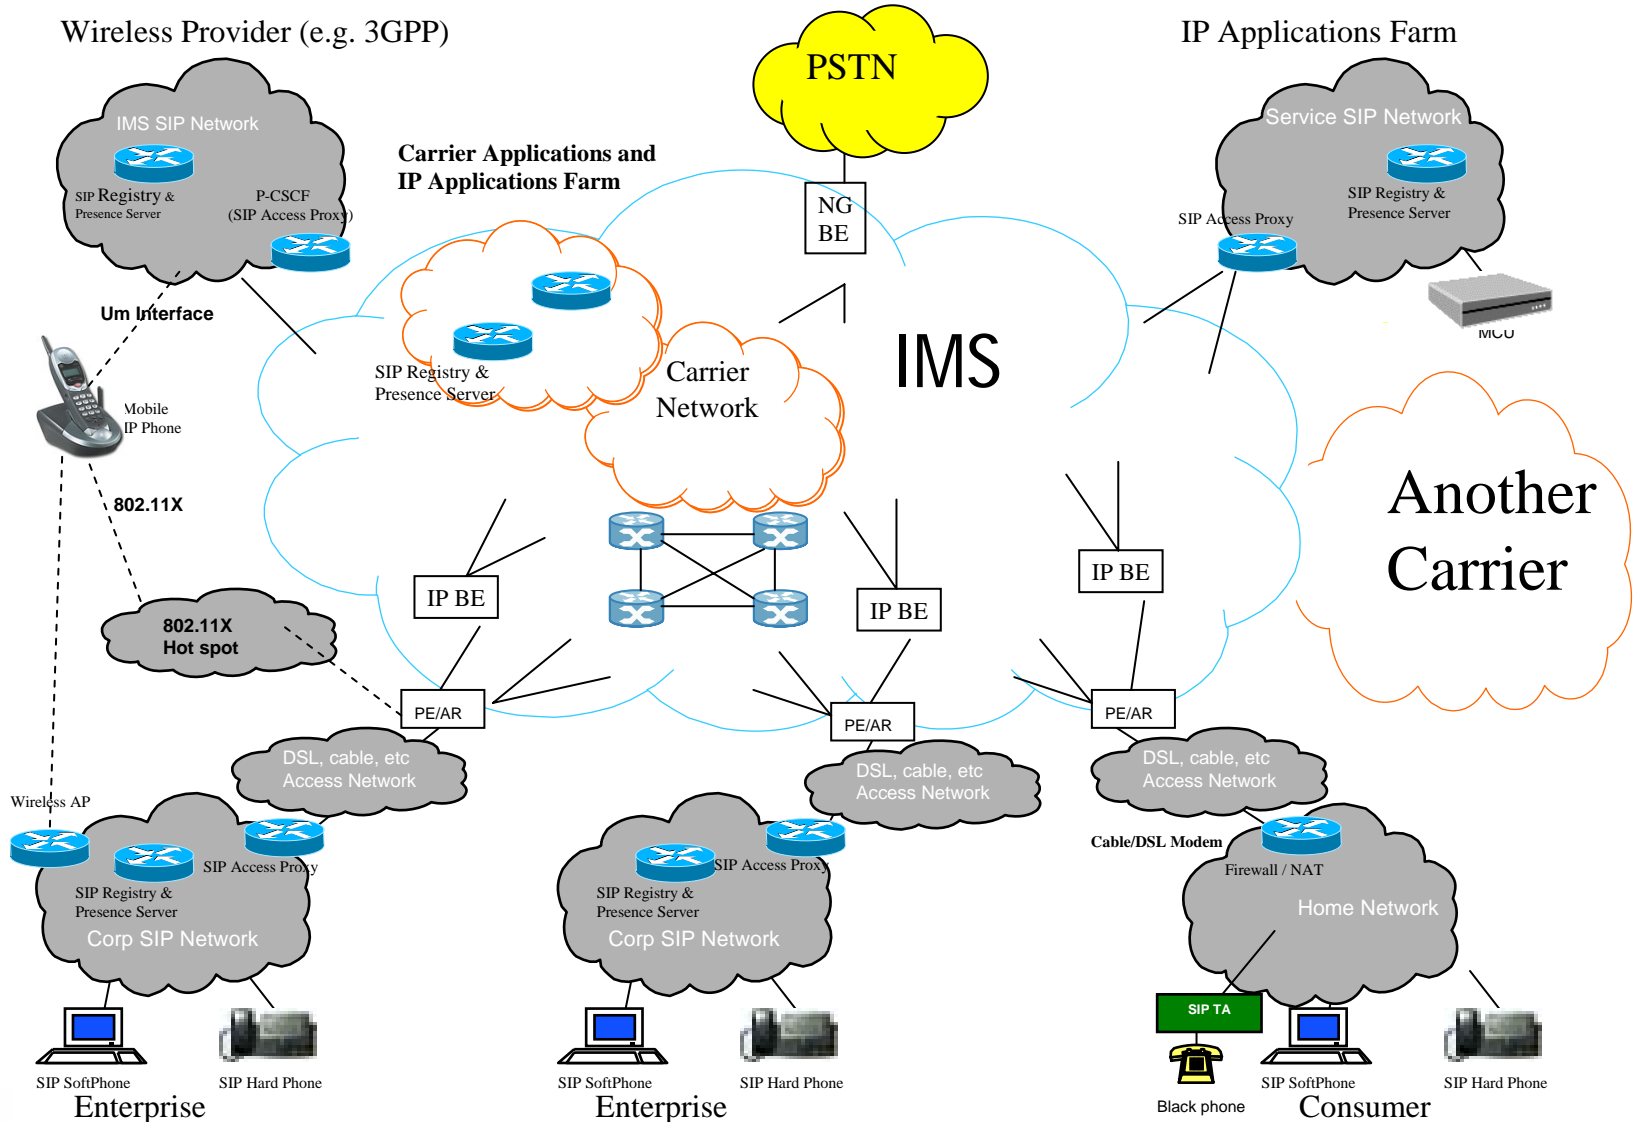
Wireless Provider (e.g. 3GPP)

PSTN

IP Applications Farm

IMS SIP Network

SIP Registry & Presence Server

P-CSCF (SIP Access Proxy)

Carrier Applications and IP Applications Farm

NG BE

Service SIP Network

SIP Access Proxy

SIP Registry & Presence Server

MCU

Um Interface

SIP Registry & Presence Server

Carrier Network

IMS

Mobile IP Phone

Another Carrier

802.11X

IP BE

IP BE

IP BE

802.11X Hot spot

PE/AR

PE/AR

PE/AR

DSL, cable, etc Access Network

DSL, cable, etc Access Network

DSL, cable, etc Access Network

Wireless AP

SIP Access Proxy

SIP Registry & Presence Server

Corp SIP Network

SIP Access Proxy

SIP Registry & Presence Server

Corp SIP Network

Cable/DSL Modem

Firewall / NAT

Home Network

SIP TA

SIP SoftPhone

SIP Hard Phone

Enterprise

SIP SoftPhone

SIP Hard Phone

Enterprise

Black phone

SIP SoftPhone

Consumer

SIP Hard Phone